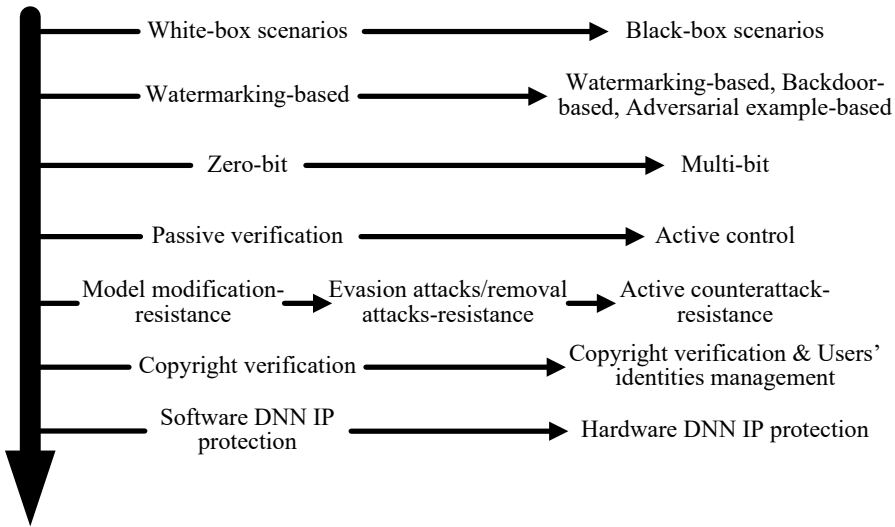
White-box scenarios

Black-box scenarios

Watermarking-based

Watermarking-based, Backdoor-based, Adversarial example-based

Zero-bit

Multi-bit

Passive verification

Active control

Model modification-resistance

Evasion attacks/removal attacks-resistance

Active counterattack-resistance

Copyright verification

Copyright verification & Users' identities management

Software DNN IP protection

Hardware DNN IP protection